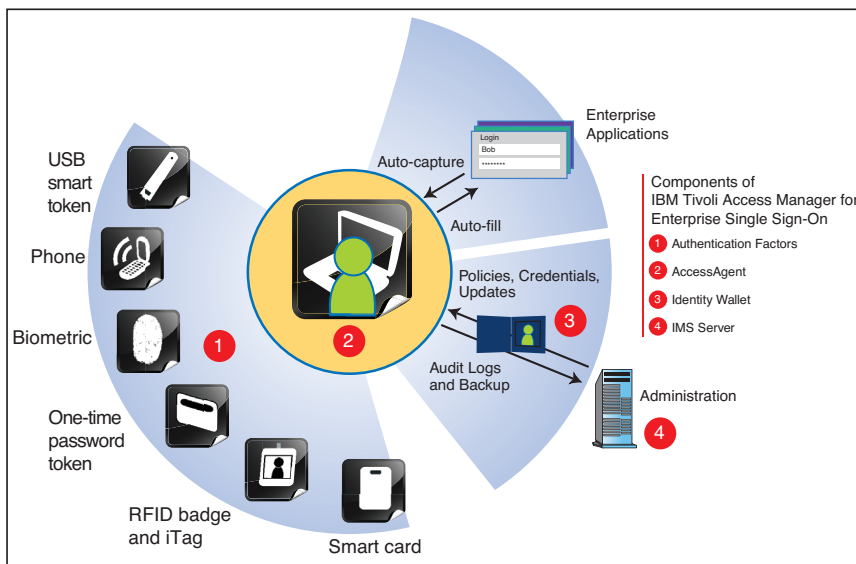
USB smart token

Phone

Biometric

One-time password token

RFID badge and iTag

Smart card

1

2

Auto-capture

Login
Bob
••••••••

Enterprise Applications

Auto-fill

Components of IBM Tivoli Access Manager for Enterprise Single Sign-On

1 Authentication Factors
2 AccessAgent
3 Identity Wallet
4 IMS Server

Policies, Credentials, Updates

3

Audit Logs and Backup

Administration

4